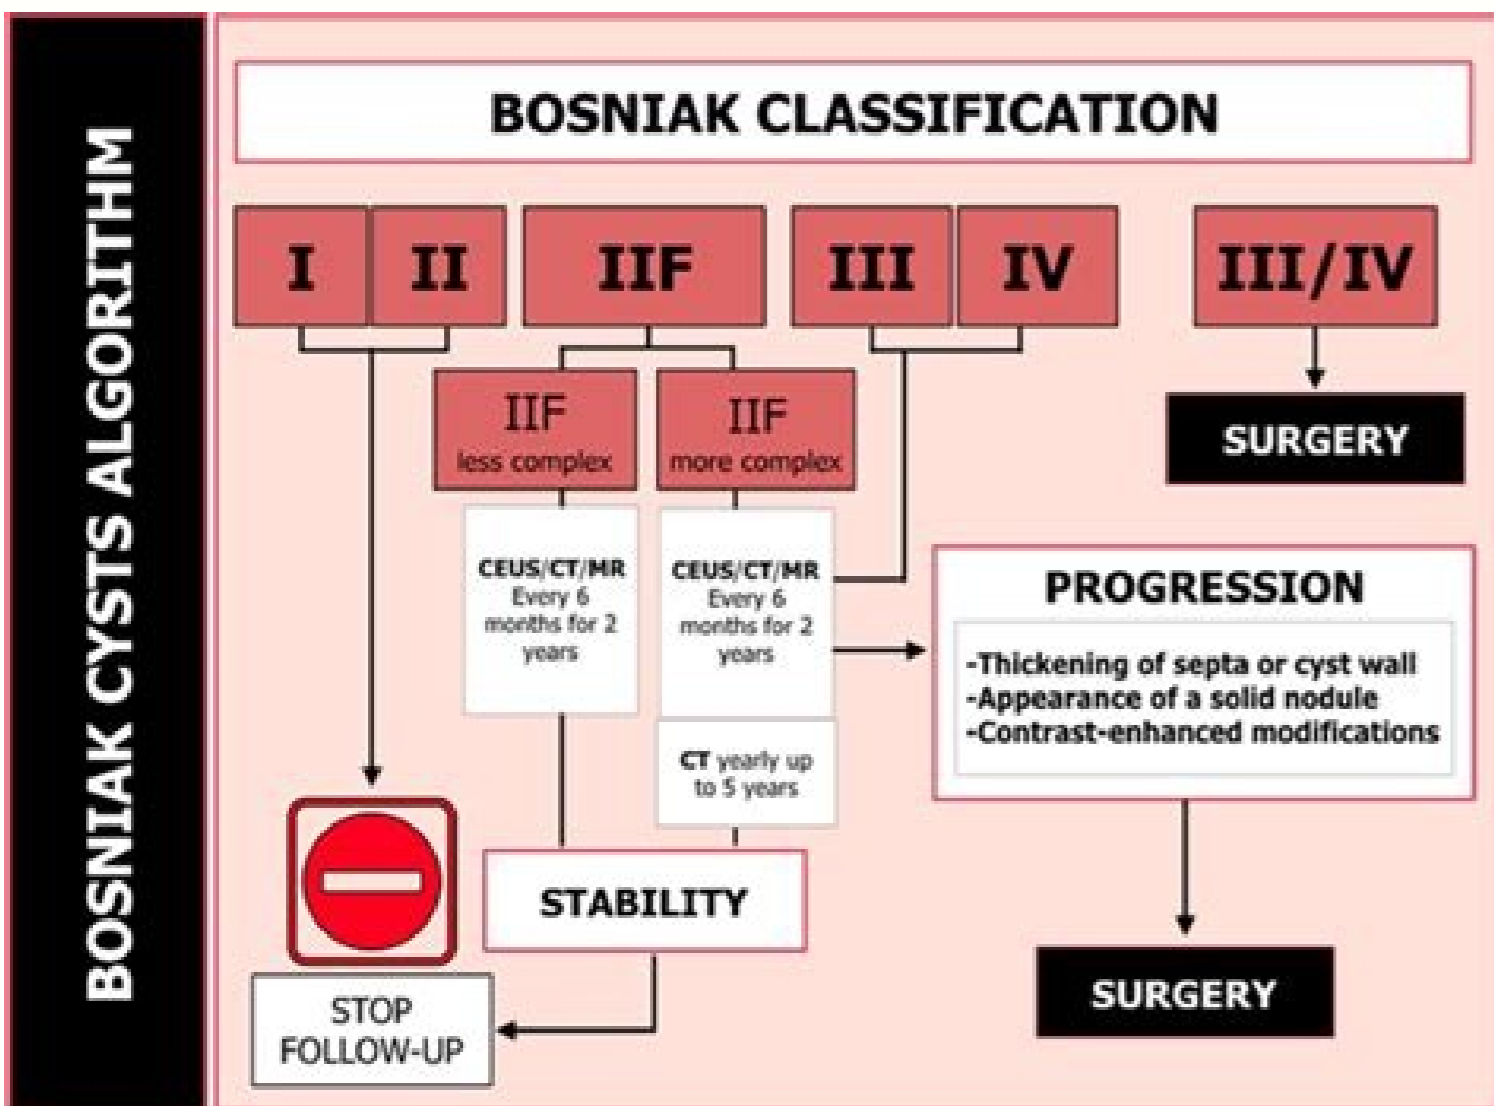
BOSNIAK CYSTS ALGORITHM

BOSNIAK CLASSIFICATION

I

II

IIF

III

IV

III/IV

SURGERY

IIF
less complex

IIF
more complex

CEUS/CT/MR
Every 6 months for 2 years

CEUS/CT/MR
Every 6 months for 2 years

CT yearly up to 5 years

PROGRESSION

-Thickening of septa or cyst wall
-Appearance of a solid nodule
-Contrast-enhanced modifications

STABILITY

STOP FOLLOW-UP

SURGERY